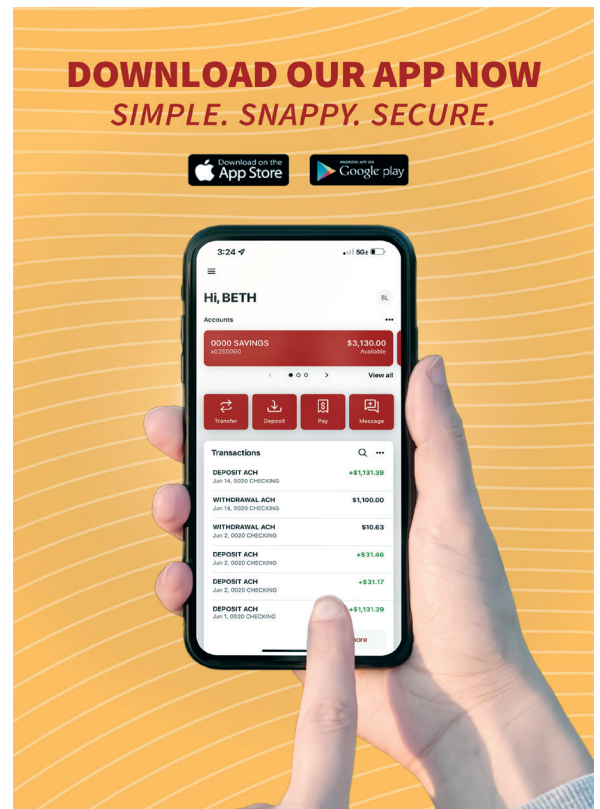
DOWNLOAD OUR APP NOW
SIMPLE. SNAPPY. SECURE.

Download on the App Store

ANDROID APP ON Google play

3:24

5G

Hi, BETH

BL

Accounts

0000 SAVINGS
x0250000

$3,130.00
Available

View all

Transfer

Deposit

Pay

Message

Transactions

DEPOSIT ACH
Jun 14, 0020 CHECKING
+$1,131.39

WITHDRAWAL ACH
Jun 14, 0020 CHECKING
$1,100.00

WITHDRAWAL ACH
Jun 2, 0020 CHECKING
$10.63

DEPOSIT ACH
Jun 2, 0020 CHECKING
+$31.46

DEPOSIT ACH
Jun 2, 0020 CHECKING
+$31.17

DEPOSIT ACH
Jun 1, 0020 CHECKING
+$1,131.39

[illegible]ore